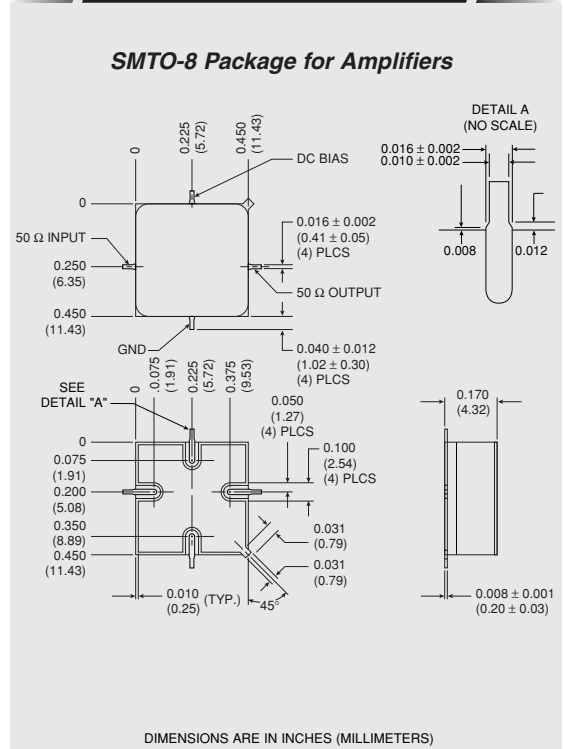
SMTO-8 Package for Amplifiers

DETAIL A
(NO SCALE)

0.016 ± 0.002
0.010 ± 0.002

0.008

0.012

0

0.225
(5.72)

0.450
(11.43)

DC BIAS

0

50 Ω INPUT

0.250
(6.35)

0.450
(11.43)

0.016 ± 0.002
(0.41 ± 0.05)
(4) PLCS

50 Ω OUTPUT

GND

0.040 ± 0.012
(1.02 ± 0.30)
(4) PLCS

SEE
DETAIL "A"

0

0.075
(1.91)

0.225
(5.72)

0.375
(9.53)

0.050
(1.27)
(4) PLCS

0.170
(4.32)

0

0.075
(1.91)

0.200
(5.08)

0.350
(8.89)

0.450
(11.43)

0.100
(2.54)
(4) PLCS

0.031
(0.79)

0.031
(0.79)

0.010
(0.25)
(TYP.)

45°

0.008 ± 0.001
(0.20 ± 0.03)

DIMENSIONS ARE IN INCHES (MILLIMETERS)